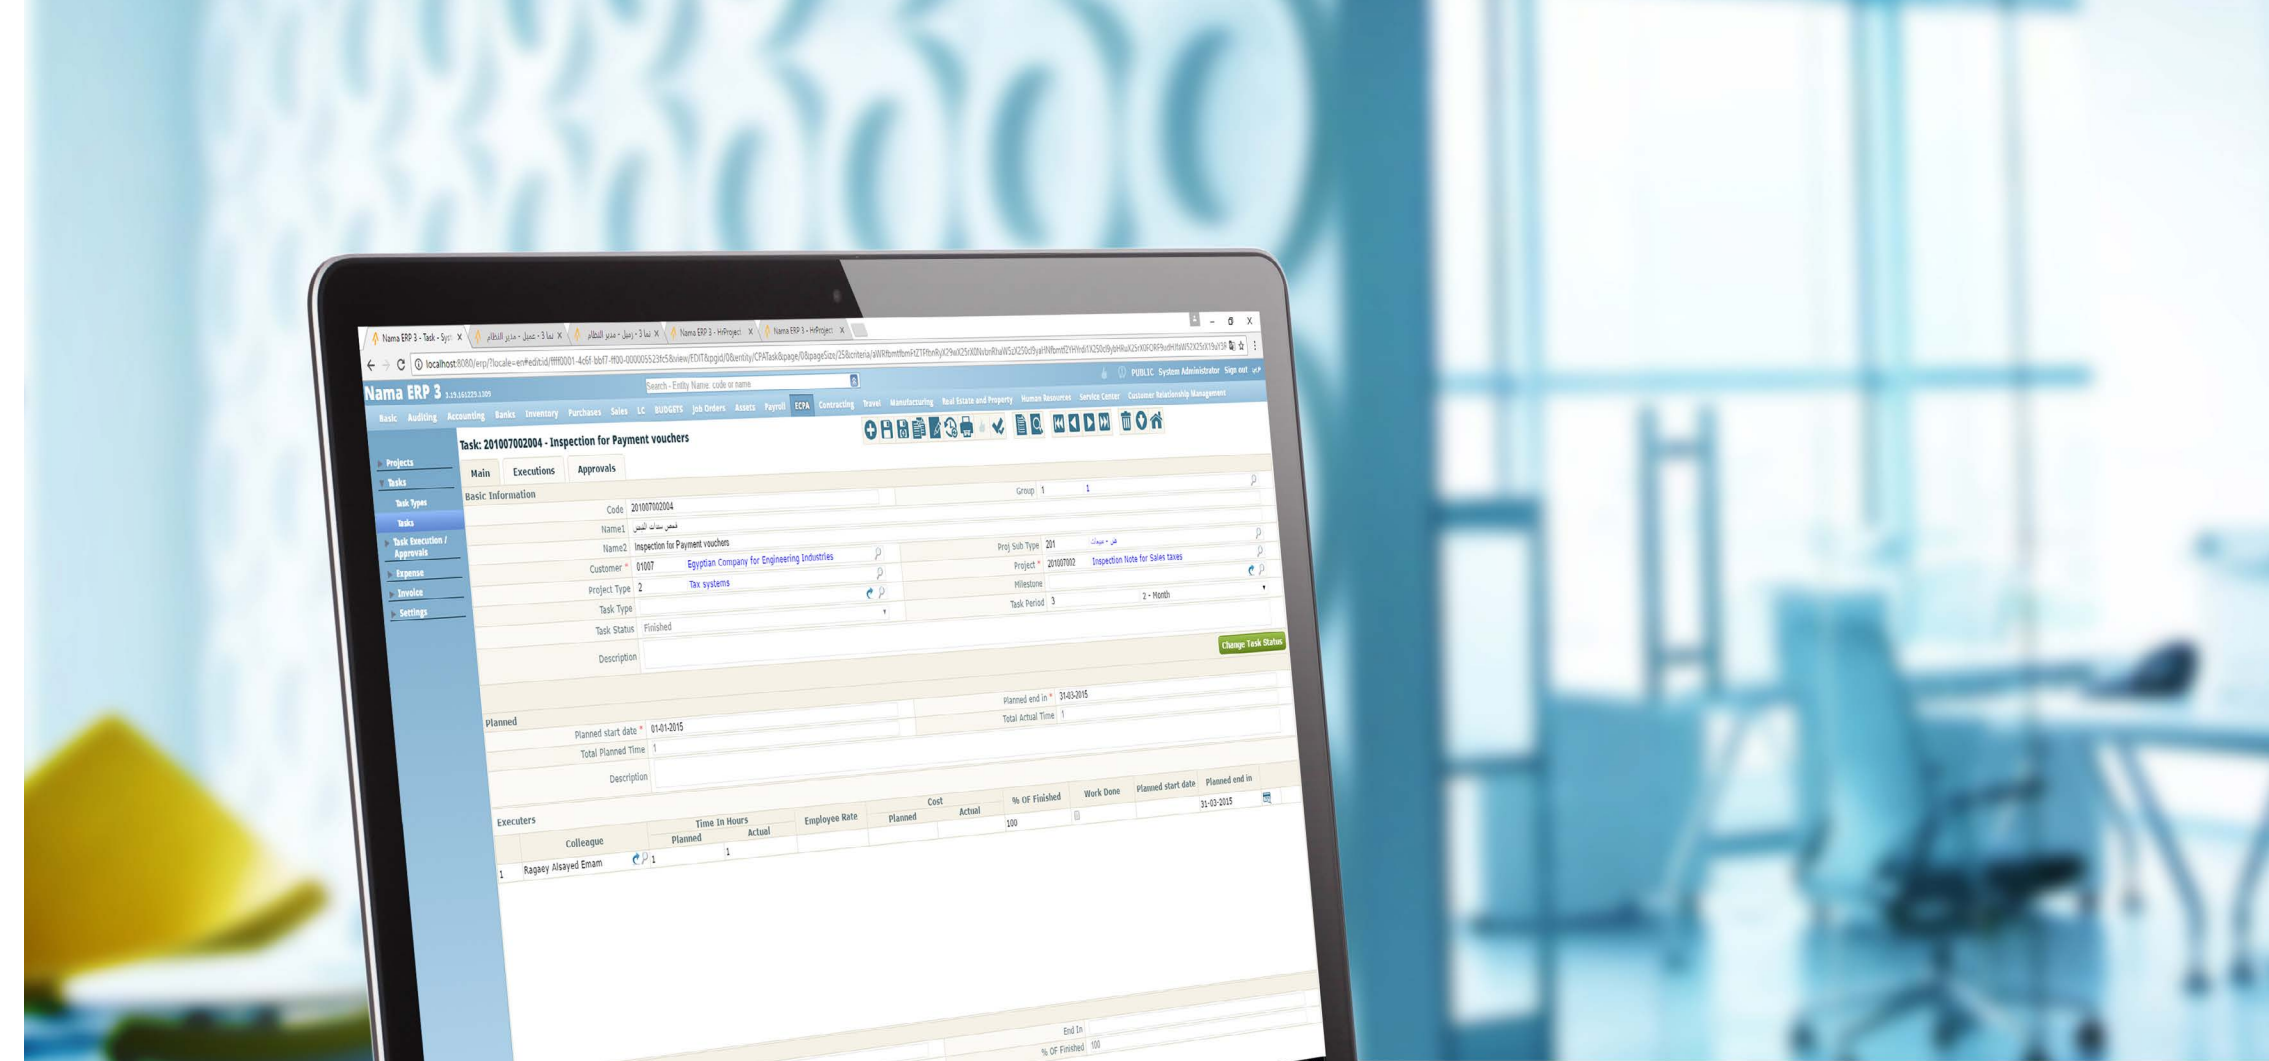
Nama ERP 3 - Task - Sys | نما 3 - عميل - مدير النظام | نما 3 - زميل - مدير النظام | Nama ERP 3 - HrProject | Nama ERP 3 - HrProject

localhost:8080/erp/?locale=en#edit/id/ffff0001-4c6f-bbf7-ff00-000005523fc5&view/EDIT&pgid/0&entity/CPATask&page/0&pageSize/25

Nama ERP 3 3.19.161225.1305

Search - Entity Name: code or name

PUBLIC System Administrator Sign out

Basic Auditing Accounting Banks Inventory Purchases Sales LC BUDGETS Job Orders Assets Payroll ECPA Contracting Travel Manufacturing Real Estate and Property Human Resources Service Center Customer Relationship Management

Projects
Tasks
Task Types
Tasks
Task Execution / Approvals
Expense
Invoice
Settings

Task: 201007002004 - Inspection for Payment vouchers

Main Executions Approvals

Basic Information

Code 201007002004
Name1 فحص سندات الصرف
Name2 Inspection for Payment vouchers
Customer * 01007 Egyptian Company for Engineering Industries
Project Type 2 Tax systems
Task Type
Task Status Finished
Description

Group 1 1
Proj Sub Type 201 فني - مبيعات
Project * 201007002 Inspection Note for Sales taxes
Milestone
Task Period 3 2 - Month

Change Task Status

Planned
Planned start date * 01-01-2015
Total Planned Time 1
Description
Planned end in * 31-03-2015
Total Actual Time 1

Executers

| | Colleague | Time In Hours Planned | Time In Hours Actual | Employee Rate | Cost Planned | Cost Actual | % OF Finished | Work Done | Planned start date | Planned end in |
|---|---|---|---|---|---|---|---|---|---|---|
| 1 | Ragaey Alsayed Emam | 1 | 1 | | | | 100 | | | 31-03-2015 |

End In
% OF Finished 100